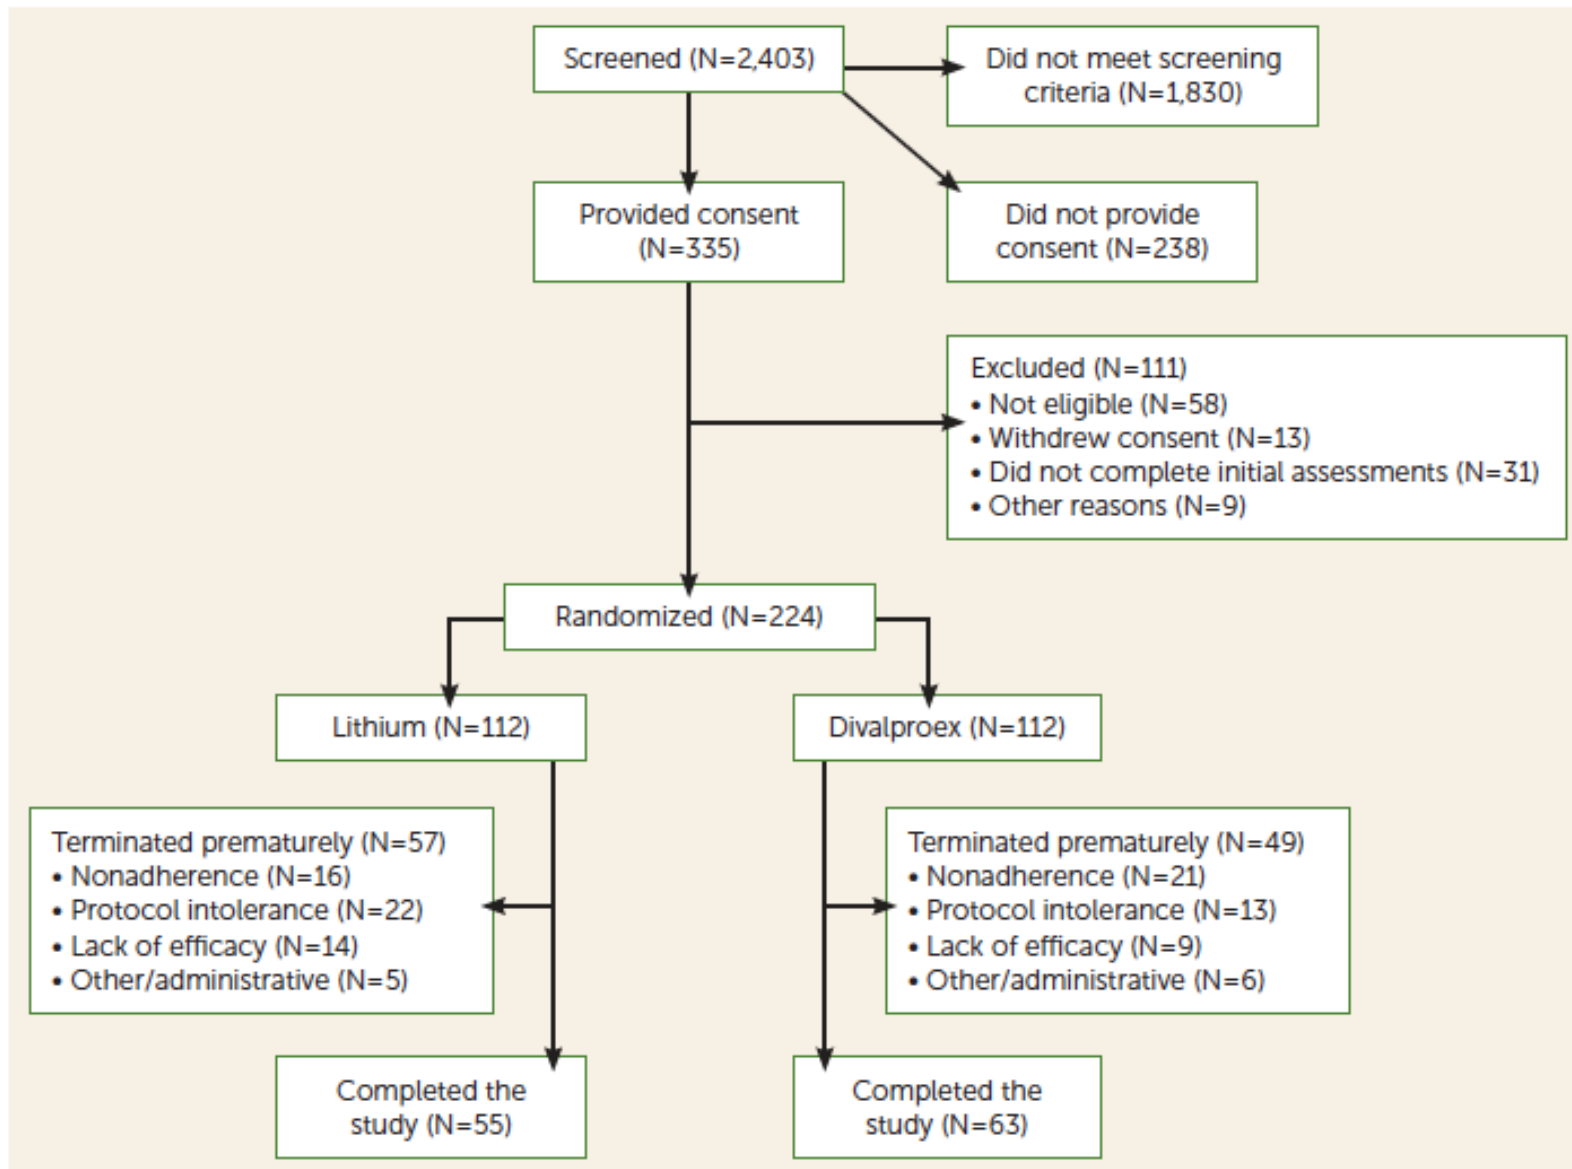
Screened (N=2,403)

Did not meet screening criteria (N=1,830)

Provided consent (N=335)

Did not provide consent (N=238)

Excluded (N=111)
• Not eligible (N=58)
• Withdrew consent (N=13)
• Did not complete initial assessments (N=31)
• Other reasons (N=9)

Randomized (N=224)

Lithium (N=112)

Divalproex (N=112)

Terminated prematurely (N=57)
• Nonadherence (N=16)
• Protocol intolerance (N=22)
• Lack of efficacy (N=14)
• Other/administrative (N=5)

Terminated prematurely (N=49)
• Nonadherence (N=21)
• Protocol intolerance (N=13)
• Lack of efficacy (N=9)
• Other/administrative (N=6)

Completed the study (N=55)

Completed the study (N=63)